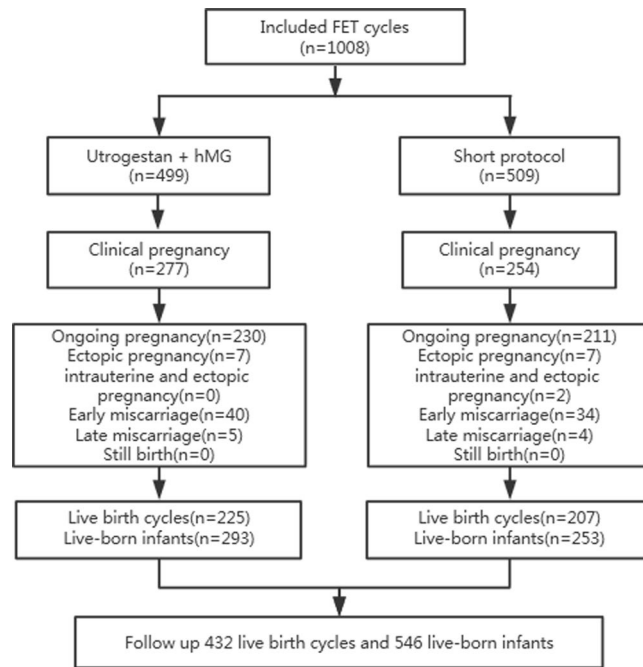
Included FET cycles
(n=1008)

Utrogestan + hMG
(n=499)

Clinical pregnancy
(n=277)

Ongoing pregnancy(n=230)
Ectopic pregnancy(n=7)
intrauterine and ectopic pregnancy(n=0)
Early miscarriage(n=40)
Late miscarriage(n=5)
Still birth(n=0)

Live birth cycles(n=225)
Live-born infants(n=293)

Short protocol
(n=509)

Clinical pregnancy
(n=254)

Ongoing pregnancy(n=211)
Ectopic pregnancy(n=7)
intrauterine and ectopic pregnancy(n=2)
Early miscarriage(n=34)
Late miscarriage(n=4)
Still birth(n=0)

Live birth cycles(n=207)
Live-born infants(n=253)

Follow up 432 live birth cycles and 546 live-born infants